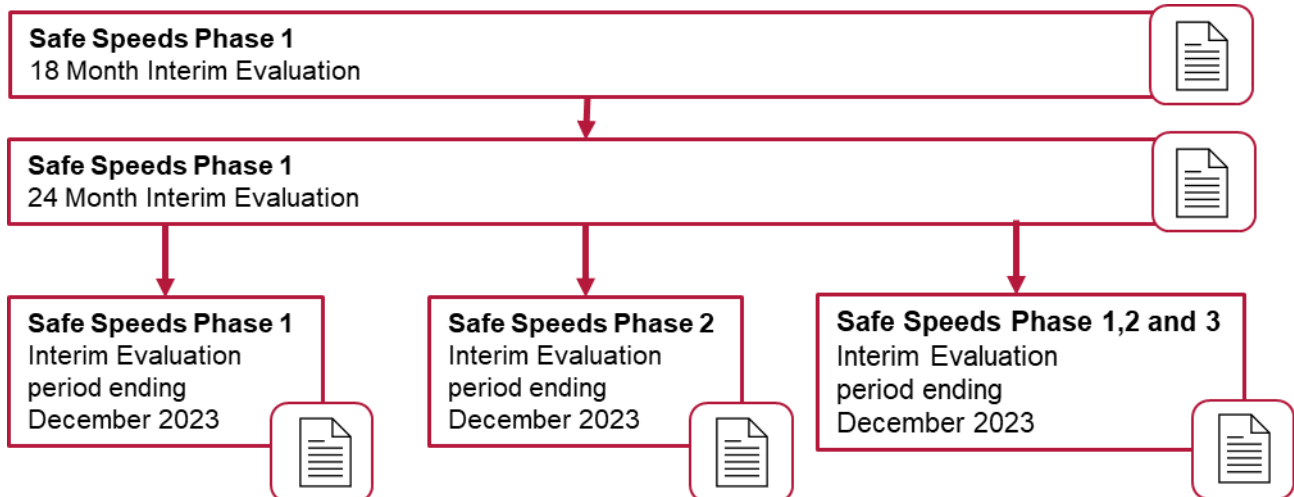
**Safe Speeds Phase 1**
18 Month Interim Evaluation

**Safe Speeds Phase 1**
24 Month Interim Evaluation

**Safe Speeds Phase 1**
Interim Evaluation period ending December 2023

**Safe Speeds Phase 2**
Interim Evaluation period ending December 2023

**Safe Speeds Phase 1,2 and 3**
Interim Evaluation period ending December 2023